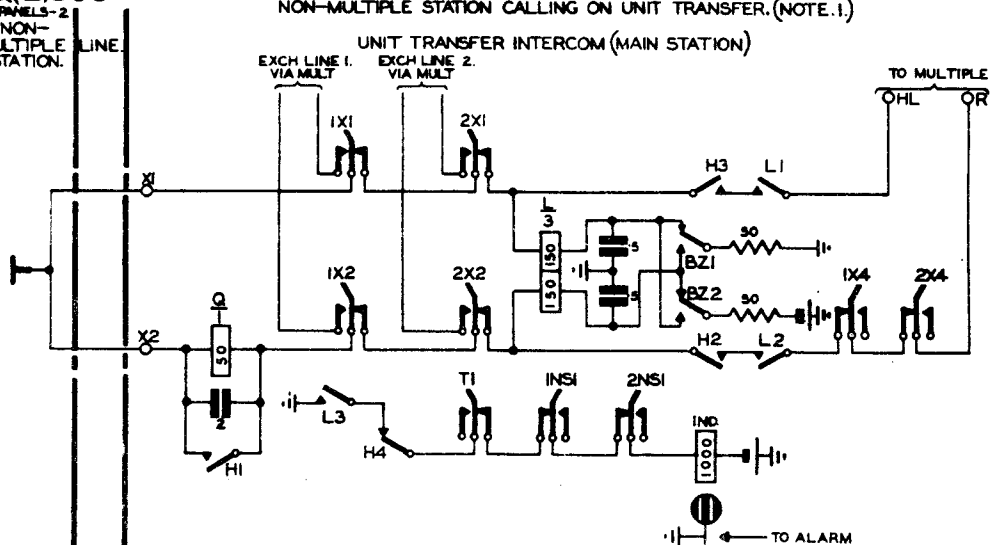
PANELS-2
NON-
MULTIPLE LINE
STATION.

NON-MULTIPLE STATION CALLING ON UNIT TRANSFER. (NOTE.1.)

UNIT TRANSFER INTERCOM (MAIN STATION)

EXCH LINE 1. VIA MULT
EXCH LINE 2. VIA MULT

TO MULTIPLE
HL
R

1X1
2X1
H3
L1
X1
L 3
150
150
5
5
50
50
BZ1
BZ2
1X2
2X2
1X4
2X4
Q
50
X2
H2
L2
2
L3
H4
H1
T1
1NS1
2NS1
IND.
1000
TO ALARM